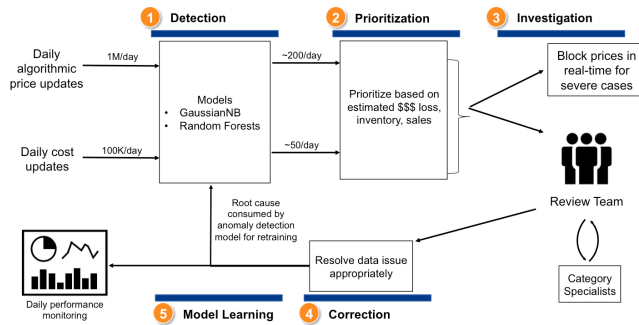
1 Detection

2 Prioritization

3 Investigation

Daily algorithmic price updates

1M/day

Daily cost updates

100K/day

Models
• GaussianNB
• Random Forests

~200/day

~50/day

Prioritize based on estimated $$$ loss, inventory, sales

Block prices in real-time for severe cases

Review Team

Category Specialists

Root cause consumed by anomaly detection model for retraining

Resolve data issue appropriately

Daily performance monitoring

5 Model Learning

4 Correction